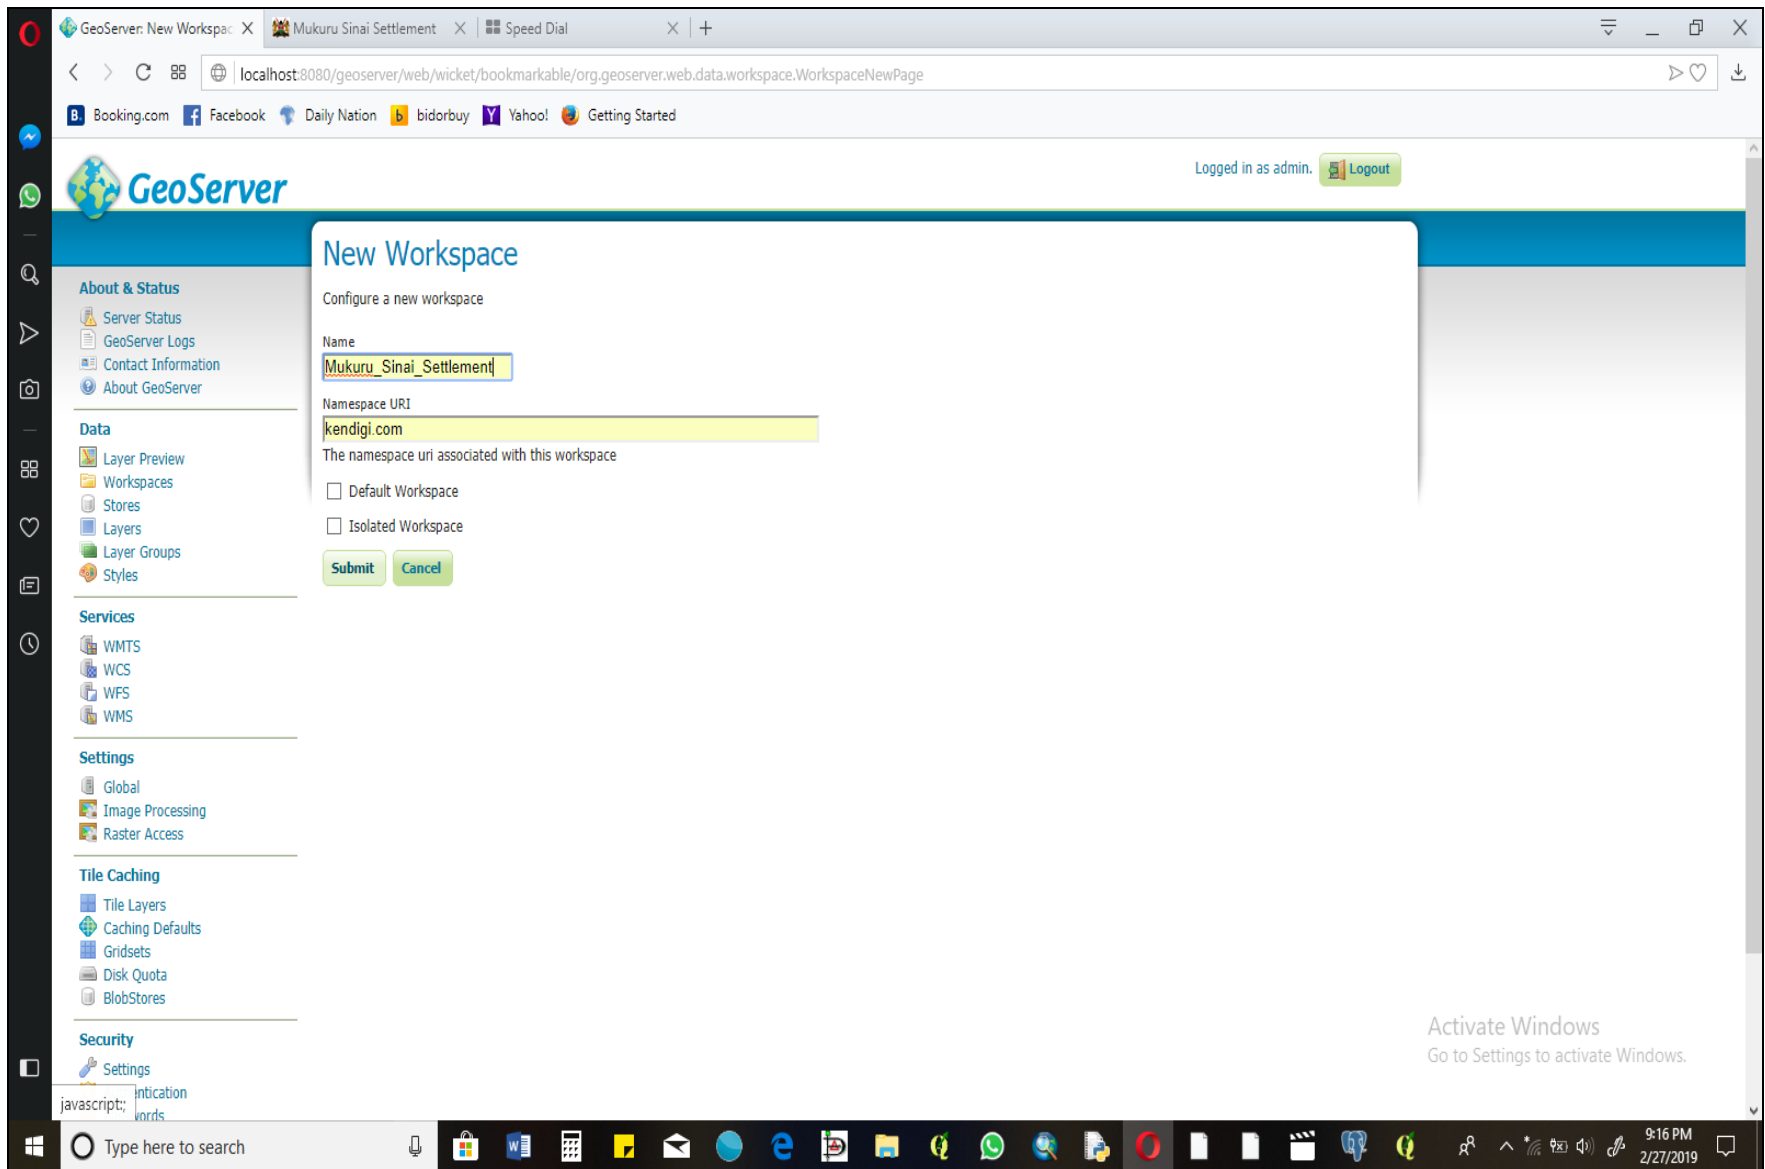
GeoServer: New Workspac
Mukuru Sinai Settlement
Speed Dial

localhost:8080/geoserver/web/wicket/bookmarkable/org.geoserver.web.data.workspace.WorkspaceNewPage

Booking.com Facebook Daily Nation bidorbuy Yahoo! Getting Started

GeoServer

Logged in as admin. Logout

New Workspace

Configure a new workspace

Name
Mukuru_Sinai_Settlement

Namespace URI
kendigi.com
The namespace uri associated with this workspace

Default Workspace

Isolated Workspace

Submit Cancel

About & Status
Server Status
GeoServer Logs
Contact Information
About GeoServer

Data
Layer Preview
Workspaces
Stores
Layers
Layer Groups
Styles

Services
WMTS
WCS
WFS
WMS

Settings
Global
Image Processing
Raster Access

Tile Caching
Tile Layers
Caching Defaults
Gridsets
Disk Quota
BlobStores

Security
Settings
javascript:; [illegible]ntication
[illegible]ords

Activate Windows
Go to Settings to activate Windows.

Type here to search

9:16 PM
2/27/2019